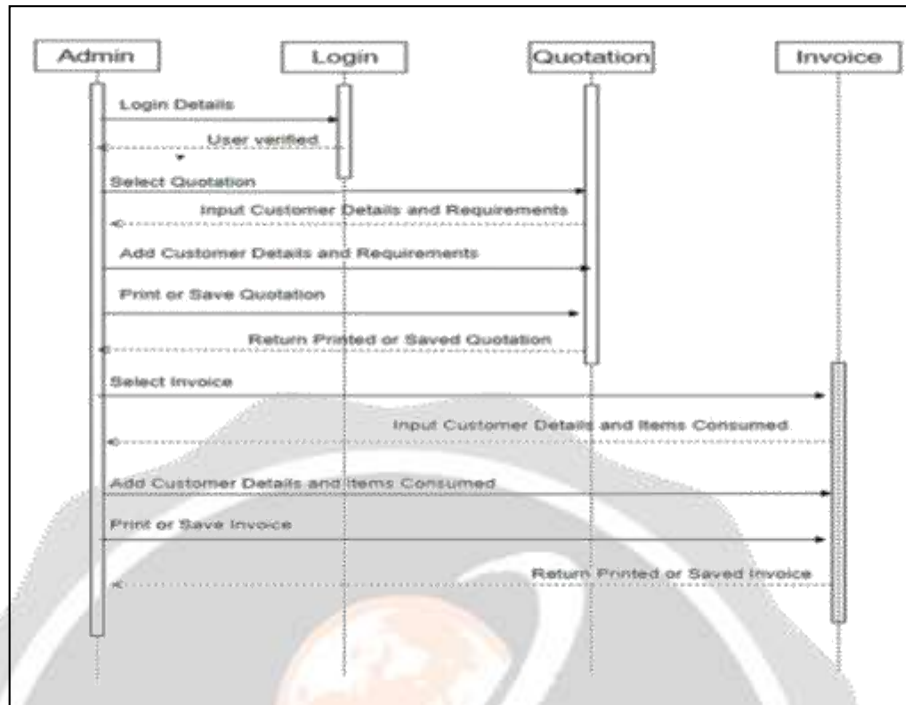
Admin

Login

Quotation

Invoice

Login Details

User verified

Select Quotation

Input Customer Details and Requirements

Add Customer Details and Requirements

Print or Save Quotation

Return Printed or Saved Quotation

Select Invoice

Input Customer Details and Items Consumed

Add Customer Details and Items Consumed

Print or Save Invoice

Return Printed or Saved Invoice